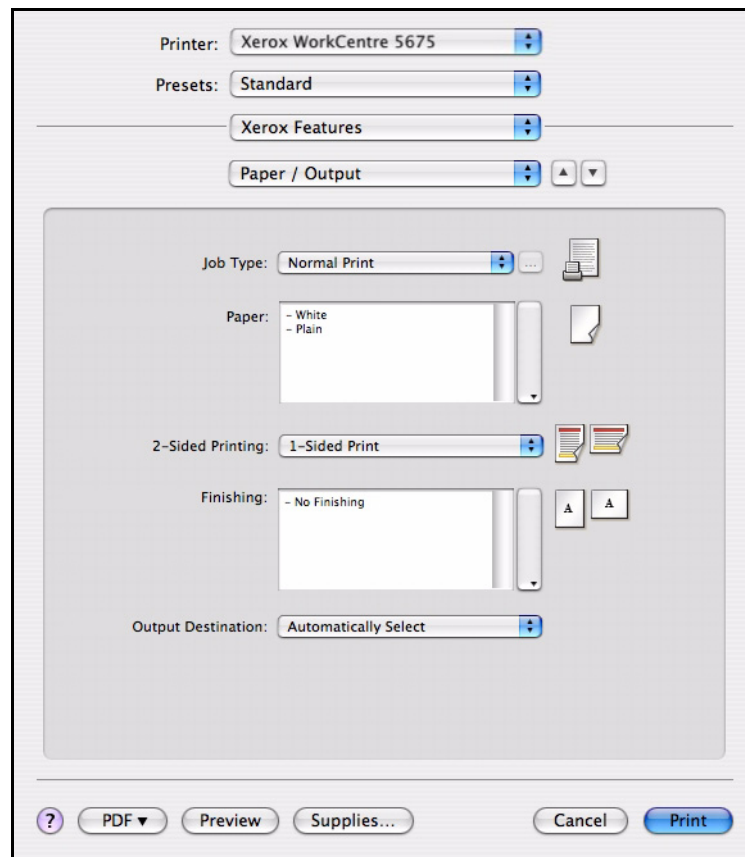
Printer: Xerox WorkCentre 5675

Presets: Standard

Xerox Features

Paper / Output

Job Type: Normal Print

...

Paper: – White
– Plain

2-Sided Printing: 1-Sided Print

Finishing: – No Finishing

A A

Output Destination: Automatically Select

? PDF ▾ Preview Supplies... Cancel Print